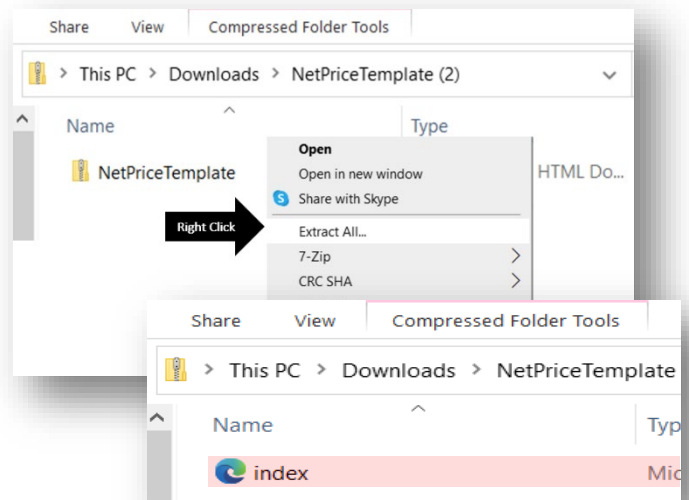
Share View Compressed Folder Tools

> This PC > Downloads > NetPriceTemplate (2)

Name

Type

NetPriceTemplate

HTML Do...

Open
Open in new window
Share with Skype
Extract All...
7-Zip
CRC SHA

Right Click

Share View Compressed Folder Tools

> This PC > Downloads > NetPriceTemplate

Name

Typ

index

Mic